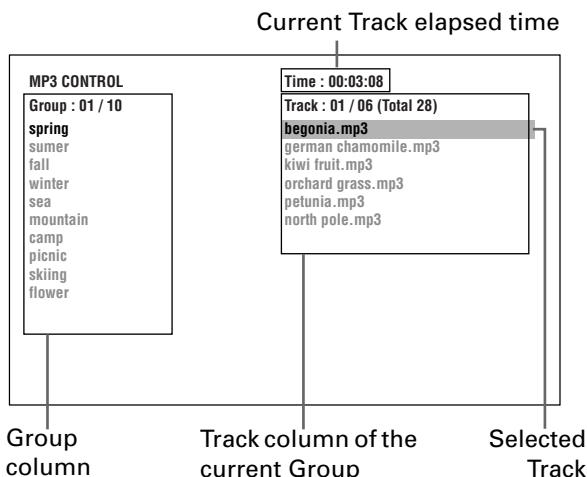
Current Track elapsed time

MP3 CONTROL

Group : 01 / 10

spring
sumer
fall
winter
sea
mountain
camp
picnic
skiing
flower

Time : 00:03:08

Track : 01 / 06 (Total 28)

begonia.mp3
german chamomile.mp3
kiwi fruit.mp3
orchard grass.mp3
petunia.mp3
north pole.mp3

Group column

Track column of the current Group

Selected Track